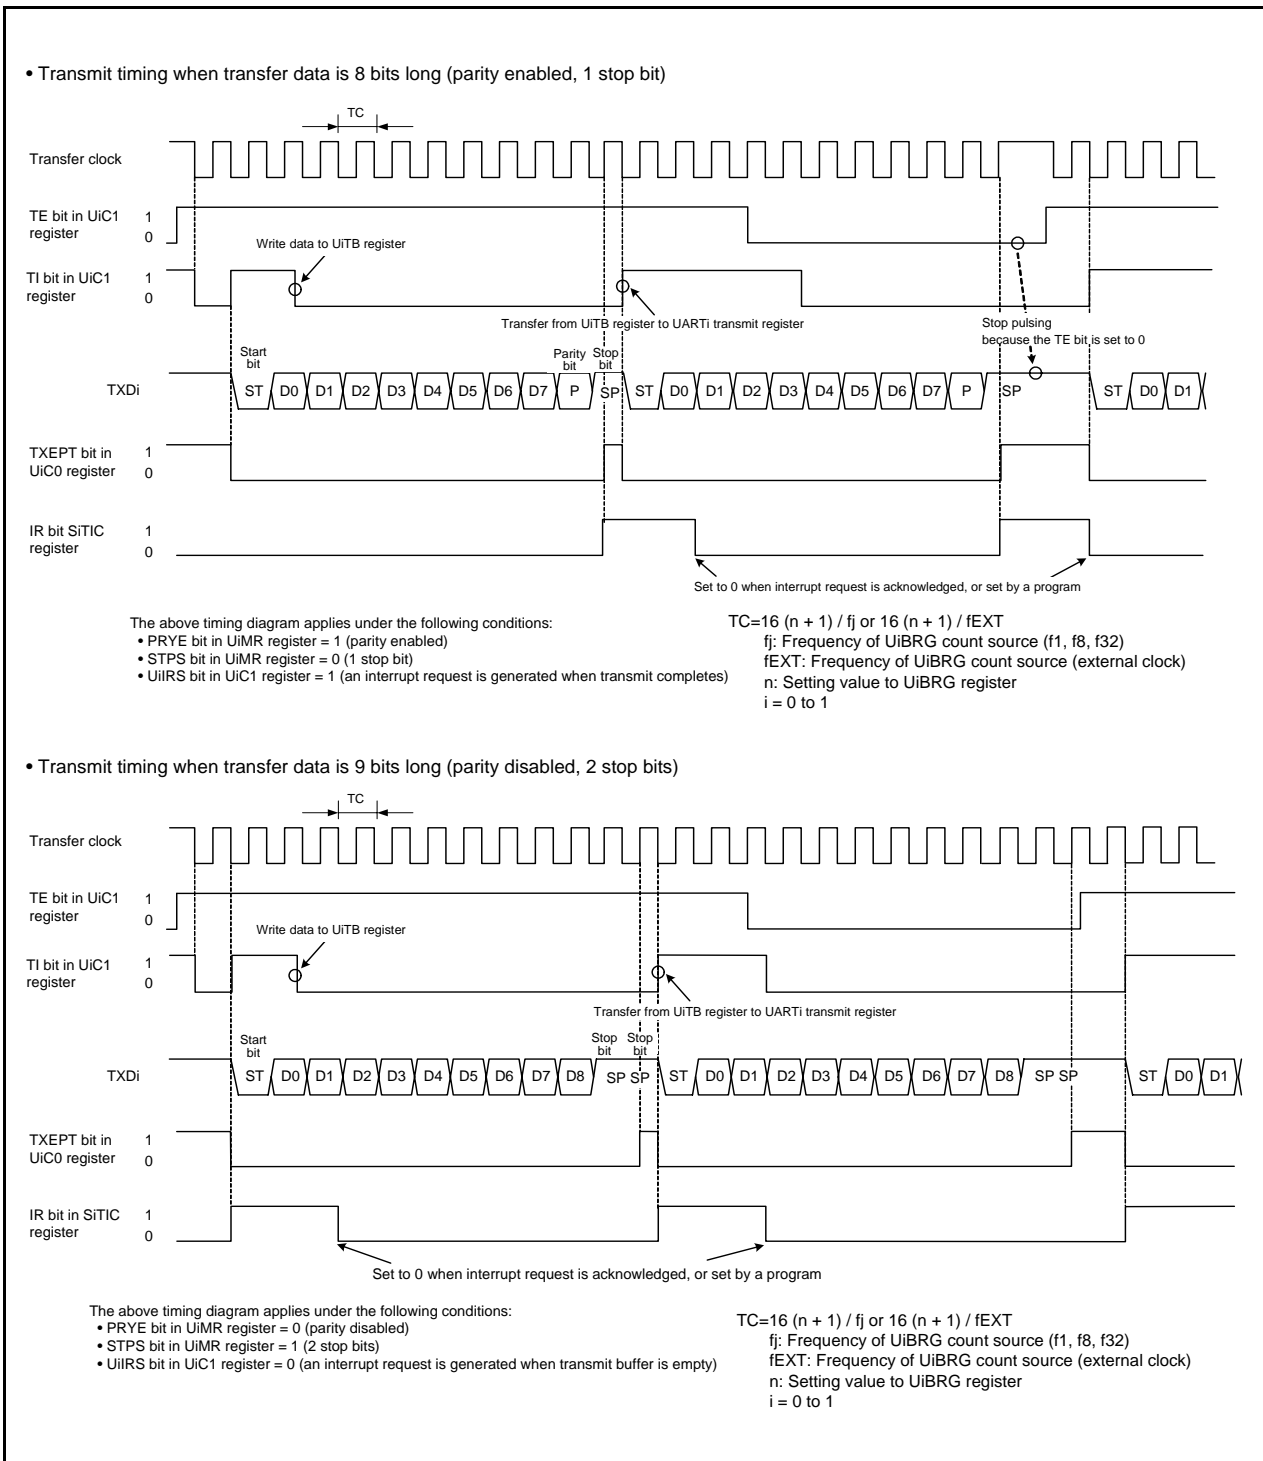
• Transmit timing when transfer data is 8 bits long (parity enabled, 1 stop bit)

TC

Transfer clock

TE bit in UiC1 register 1 0

Write data to UiTB register

TI bit in UiC1 register 1 0

Transfer from UiTB register to UARTi transmit register

Stop pulsing because the TE bit is set to 0

Start bit

Parity bit

Stop bit

TXDi ST D0 D1 D2 D3 D4 D5 D6 D7 P SP ST D0 D1 D2 D3 D4 D5 D6 D7 P SP ST D0 D1

TXEPT bit in UiC0 register 1 0

IR bit SiTIC register 1 0

Set to 0 when interrupt request is acknowledged, or set by a program

The above timing diagram applies under the following conditions:
• PRYE bit in UiMR register = 1 (parity enabled)
• STPS bit in UiMR register = 0 (1 stop bit)
• UiIRS bit in UiC1 register = 1 (an interrupt request is generated when transmit completes)

TC=16 (n + 1) / fj or 16 (n + 1) / fEXT
fj: Frequency of UiBRG count source (f1, f8, f32)
fEXT: Frequency of UiBRG count source (external clock)
n: Setting value to UiBRG register
i = 0 to 1

• Transmit timing when transfer data is 9 bits long (parity disabled, 2 stop bits)

TC

Transfer clock

TE bit in UiC1 register 1 0

Write data to UiTB register

TI bit in UiC1 register 1 0

Transfer from UiTB register to UARTi transmit register

Start bit

Stop bit

Stop bit

TXDi ST D0 D1 D2 D3 D4 D5 D6 D7 D8 SP SP ST D0 D1 D2 D3 D4 D5 D6 D7 D8 SP SP ST D0 D1

TXEPT bit in UiC0 register 1 0

IR bit in SiTIC register 1 0

Set to 0 when interrupt request is acknowledged, or set by a program

The above timing diagram applies under the following conditions:
• PRYE bit in UiMR register = 0 (parity disabled)
• STPS bit in UiMR register = 1 (2 stop bits)
• UiIRS bit in UiC1 register = 0 (an interrupt request is generated when transmit buffer is empty)

TC=16 (n + 1) / fj or 16 (n + 1) / fEXT
fj: Frequency of UiBRG count source (f1, f8, f32)
fEXT: Frequency of UiBRG count source (external clock)
n: Setting value to UiBRG register
i = 0 to 1